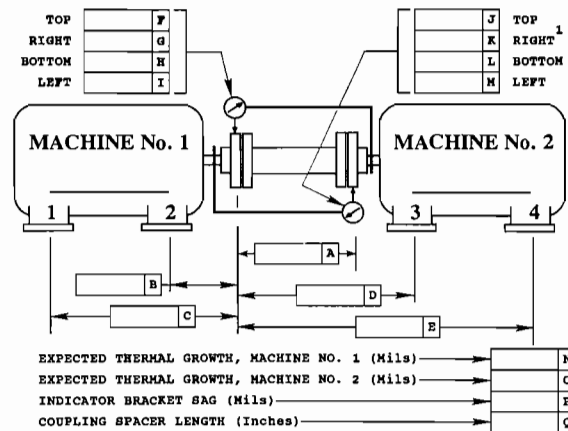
TOP F
RIGHT G
BOTTOM H
LEFT I

J TOP
K RIGHT$^1$
L BOTTOM
M LEFT

MACHINE No. 1

MACHINE No. 2

1 2 3 4

A
B
D
C
E

EXPECTED THERMAL GROWTH, MACHINE NO. 1 (Mils)
EXPECTED THERMAL GROWTH, MACHINE NO. 2 (Mils)
INDICATOR BRACKET SAG (Mils)
COUPLING SPACER LENGTH (Inches)

N
O
P
Q